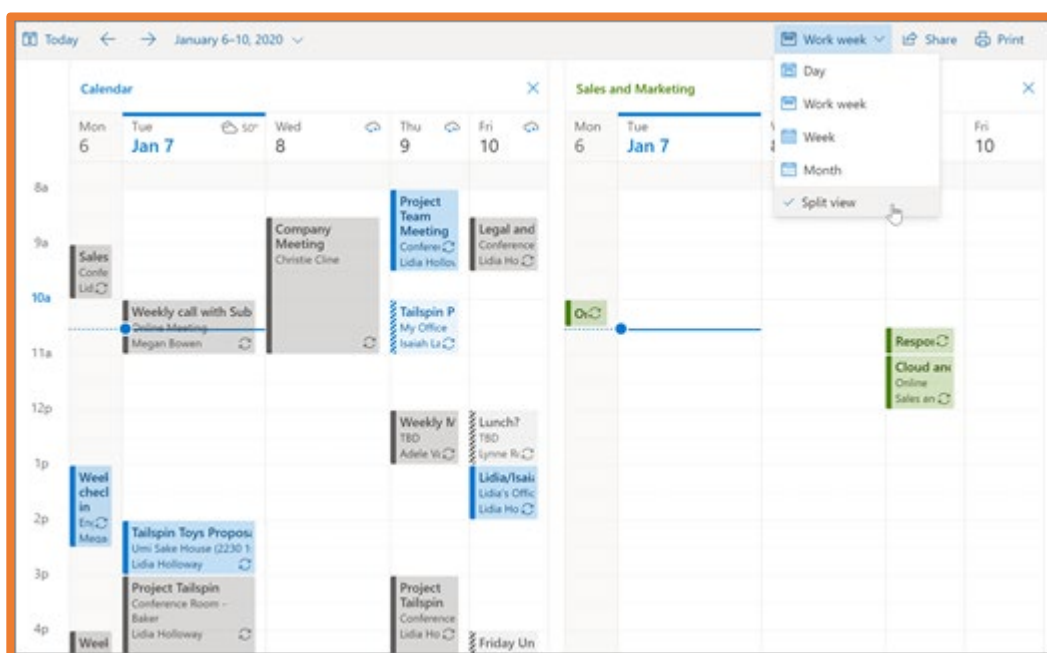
Today ← → January 6–10, 2020 ⌄

Work week ⌄ Share Print

Day
Work week
Week
Month
✓ Split view

Calendar ×

Sales and Marketing ×

Mon 6
Tue Jan 7 50°
Wed 8
Thu 9
Fri 10

Mon 6
Tue Jan 7
Fri 10

8a
9a
10a
11a
12p
1p
2p
3p
4p

Sales Confe Lid

Weekly call with Sub
Online Meeting
Megan Bowen

Company Meeting
Christie Cline

Project Team Meeting
Conferer
Lidia Hollov

Legal and
Conference
Lidia Ho

Tailspin P
My Office
Isaiah La

Weekly M
TBD
Adele W

Lunch?
TBD
Lynne R

Lidia/Isaia
Lidia's Offic
Lidia Ho

Weel check in
En
Mega

Tailspin Toys Proposa
Umi Sake House (2230 1
Lidia Holloway

Project Tailspin
Conference Room - Baker
Lidia Holloway

Project Tailspin
Conference
Lidia Ho

Weel

Friday Un

O

Respo

Cloud an
Online
Sales an